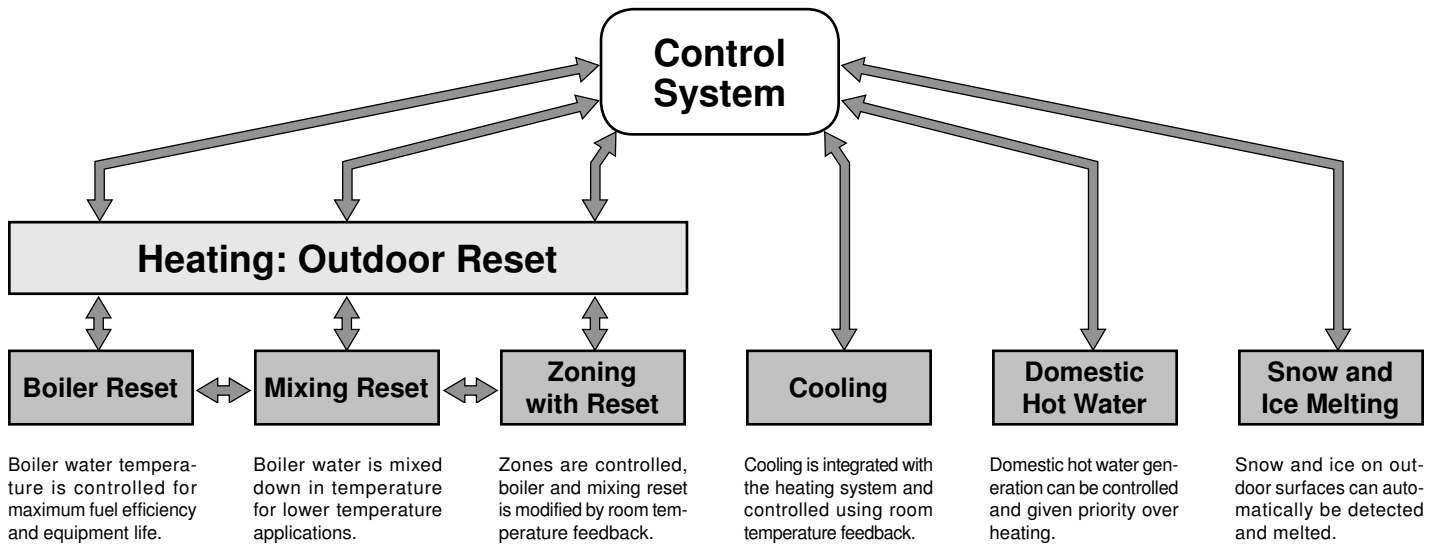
Control System

Heating: Outdoor Reset

Boiler Reset

Mixing Reset

Zoning with Reset

Cooling

Domestic Hot Water

Snow and Ice Melting

Boiler water temperature is controlled for maximum fuel efficiency and equipment life.

Boiler water is mixed down in temperature for lower temperature applications.

Zones are controlled, boiler and mixing reset is modified by room temperature feedback.

Cooling is integrated with the heating system and controlled using room temperature feedback.

Domestic hot water generation can be controlled and given priority over heating.

Snow and ice on outdoor surfaces can automatically be detected and melted.